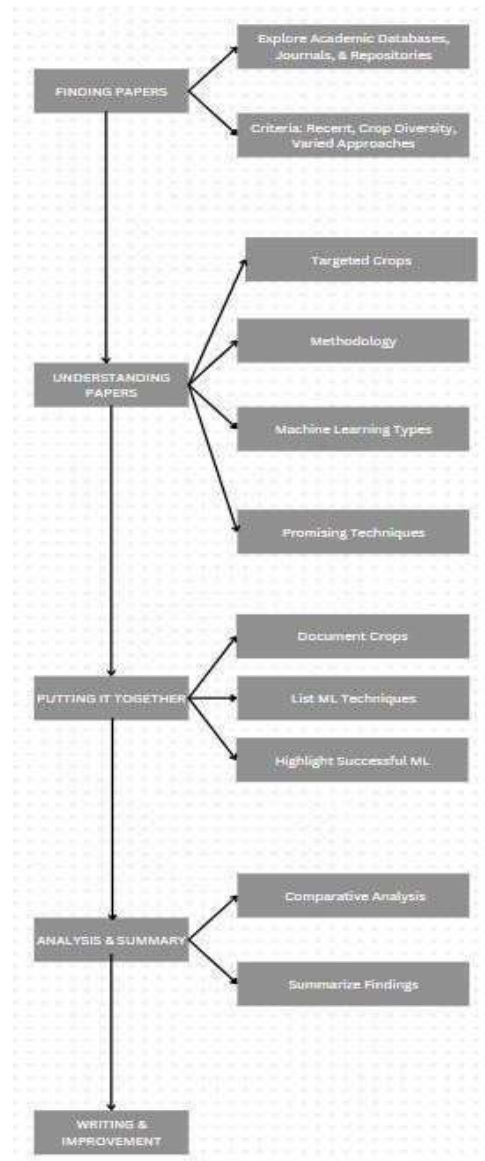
FINDING PAPERS

Explore Academic Databases, Journals, & Repositories

Criteria: Recent, Crop Diversity, Varied Approaches

UNDERSTANDING PAPERS

Targeted Crops

Methodology

Machine Learning Types

Promising Techniques

PUTTING IT TOGETHER

Document Crops

List ML Techniques

Highlight Successful ML

ANALYSIS & SUMMARY

Comparative Analysis

Summarize Findings

WRITING & IMPROVEMENT